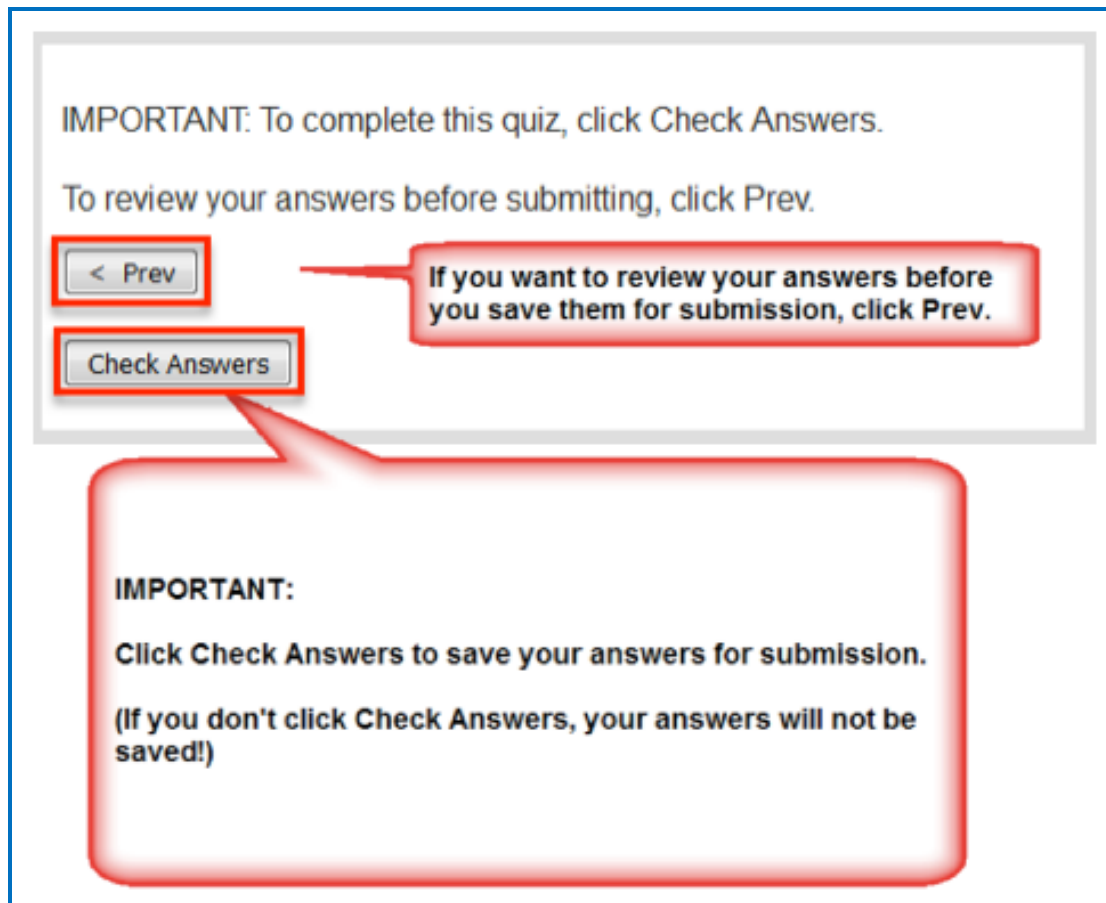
IMPORTANT: To complete this quiz, click Check Answers.

To review your answers before submitting, click Prev.

< Prev

If you want to review your answers before you save them for submission, click Prev.

Check Answers

IMPORTANT:

Click Check Answers to save your answers for submission.

(If you don't click Check Answers, your answers will not be saved!)